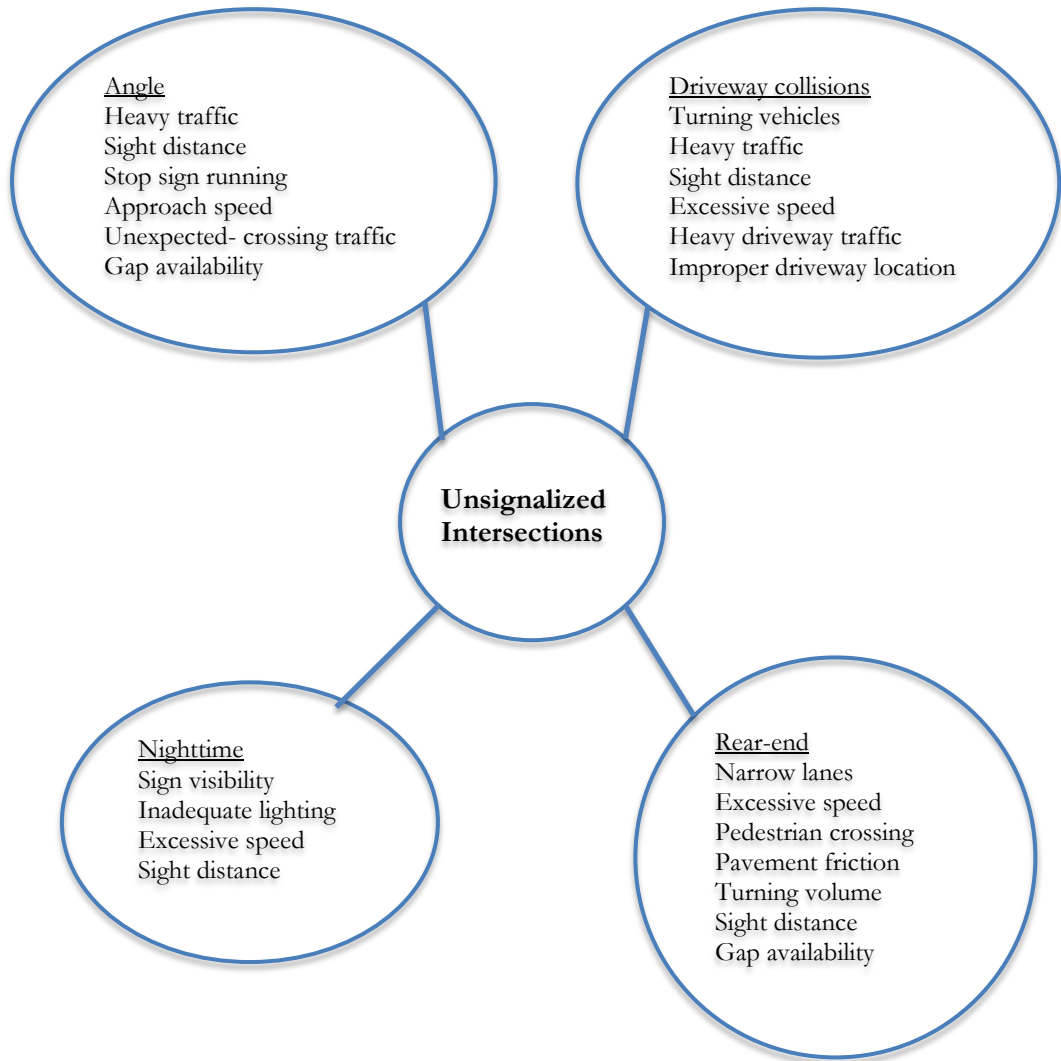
Angle
Heavy traffic
Sight distance
Stop sign running
Approach speed
Unexpected- crossing traffic
Gap availability

Driveway collisions
Turning vehicles
Heavy traffic
Sight distance
Excessive speed
Heavy driveway traffic
Improper driveway location

**Unsignalized Intersections**

Nighttime
Sign visibility
Inadequate lighting
Excessive speed
Sight distance

Rear-end
Narrow lanes
Excessive speed
Pedestrian crossing
Pavement friction
Turning volume
Sight distance
Gap availability